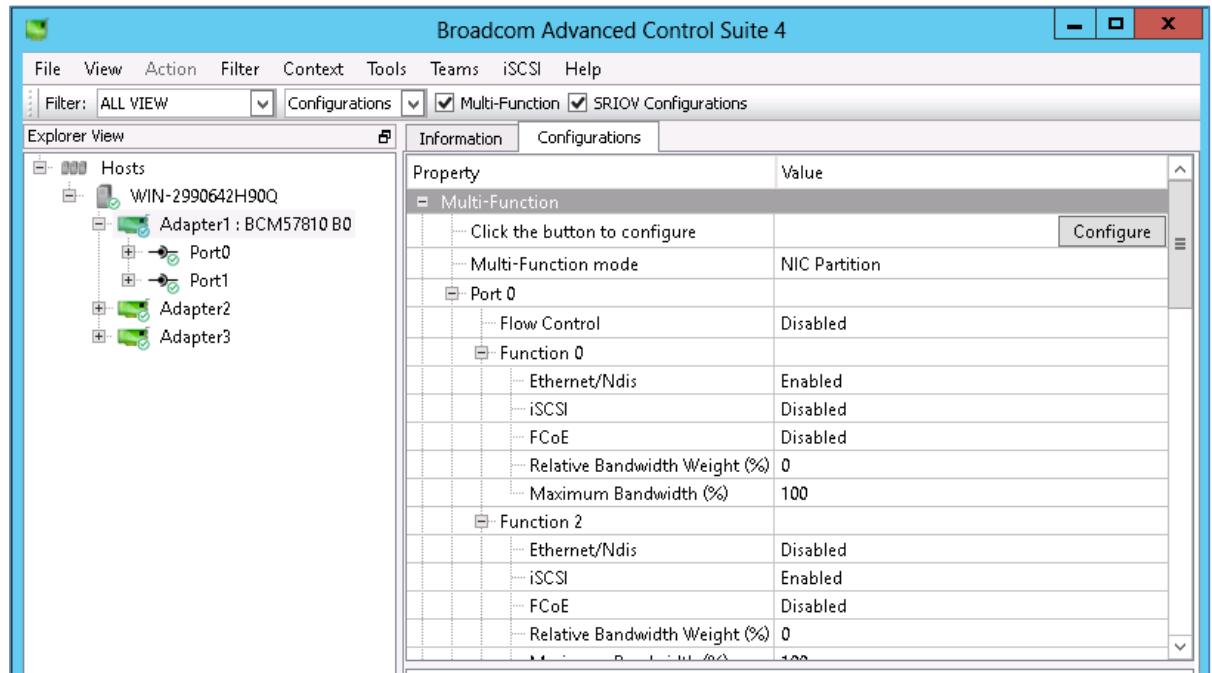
Broadcom Advanced Control Suite 4

File View Action Filter Context Tools Teams iSCSI Help

Filter: ALL VIEW Configurations Multi-Function SRIOV Configurations

Explorer View

Hosts
WIN-2990642H90Q
Adapter1 : BCM57810 B0
Port0
Port1
Adapter2
Adapter3

Information Configurations

| Property | Value |
|---|---|
| Multi-Function | |
| Click the button to configure | Configure |
| Multi-Function mode | NIC Partition |
| Port 0 | |
| Flow Control | Disabled |
| Function 0 | |
| Ethernet/Ndis | Enabled |
| iSCSI | Disabled |
| FCoE | Disabled |
| Relative Bandwidth Weight (%) | 0 |
| Maximum Bandwidth (%) | 100 |
| Function 2 | |
| Ethernet/Ndis | Disabled |
| iSCSI | Enabled |
| FCoE | Disabled |
| Relative Bandwidth Weight (%) | 0 |
| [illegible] | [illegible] |